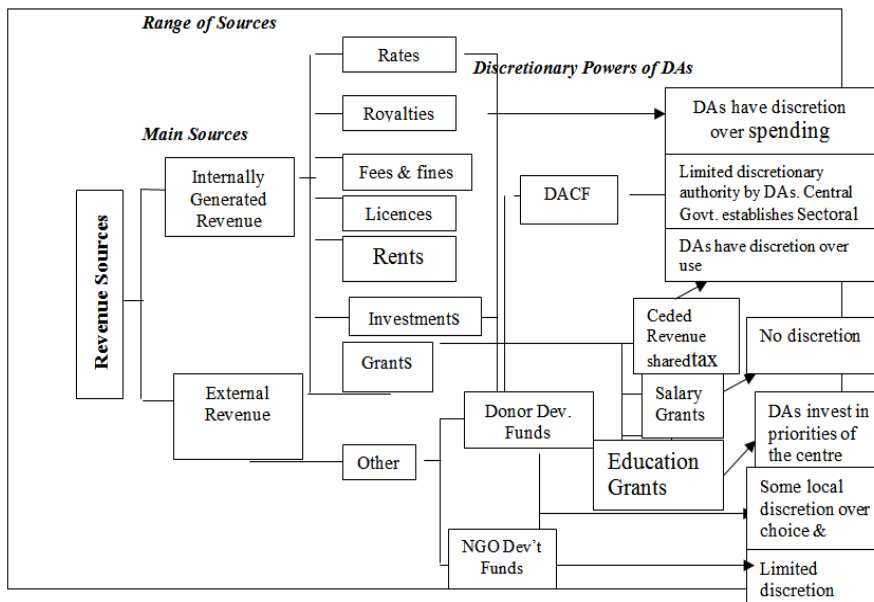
Range of Sources

Discretionary Powers of DAs

Main Sources

Revenue Sources

Internally Generated Revenue

External Revenue

Rates

Royalties

Fees & fines

Licences

Rents

Investments

Grants

Other

DACF

Donor Dev. Funds

NGO Dev't Funds

Ceded Revenue sharedtax

Salary Grants

Education Grants

DAs have discretion over spending

Limited discretionary authority by DAs. Central Govt. establishes Sectoral

DAs have discretion over use

No discretion

DAs invest in priorities of the centre

Some local discretion over choice &

Limited discretion